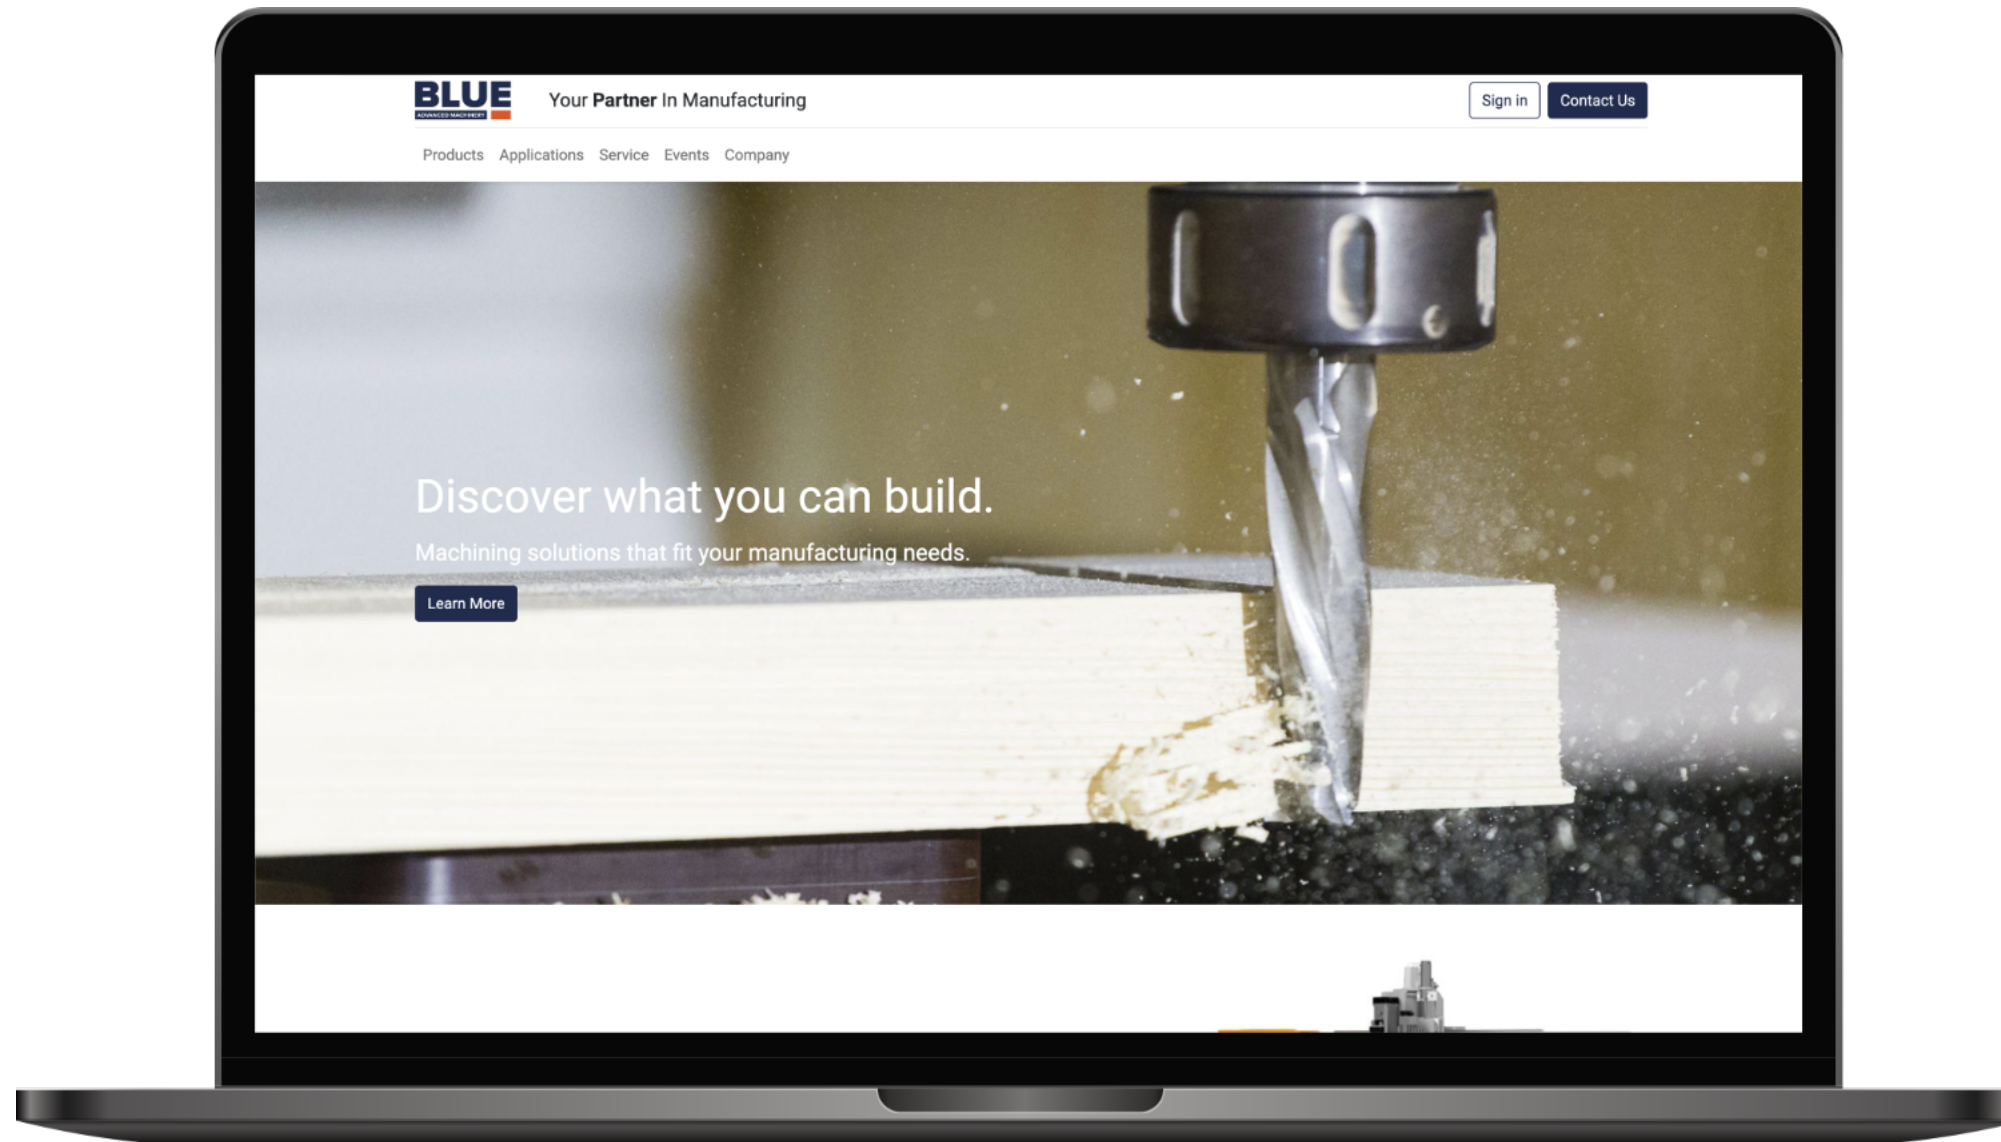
BLUE
ADVANCED MACHINERY

Your Partner In Manufacturing

Sign in
Contact Us

Products Applications Service Events Company

Discover what you can build.

Machining solutions that fit your manufacturing needs.

Learn More